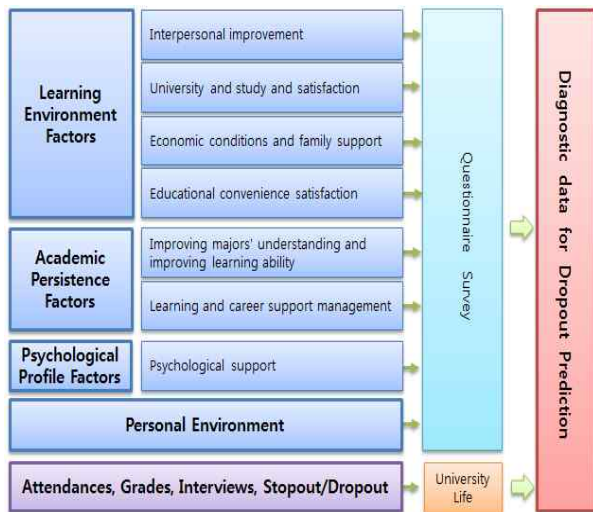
Learning Environment Factors

Interpersonal improvement

University and study and satisfaction

Economic conditions and family support

Educational convenience satisfaction

Academic Persistence Factors

Improving majors' understanding and improving learning ability

Learning and career support management

Psychological Profile Factors

Psychological support

Personal Environment

Attendances, Grades, Interviews, Stopout/Dropout

Questionnaire Survey

University Life

Diagnostic data for Dropout Prediction